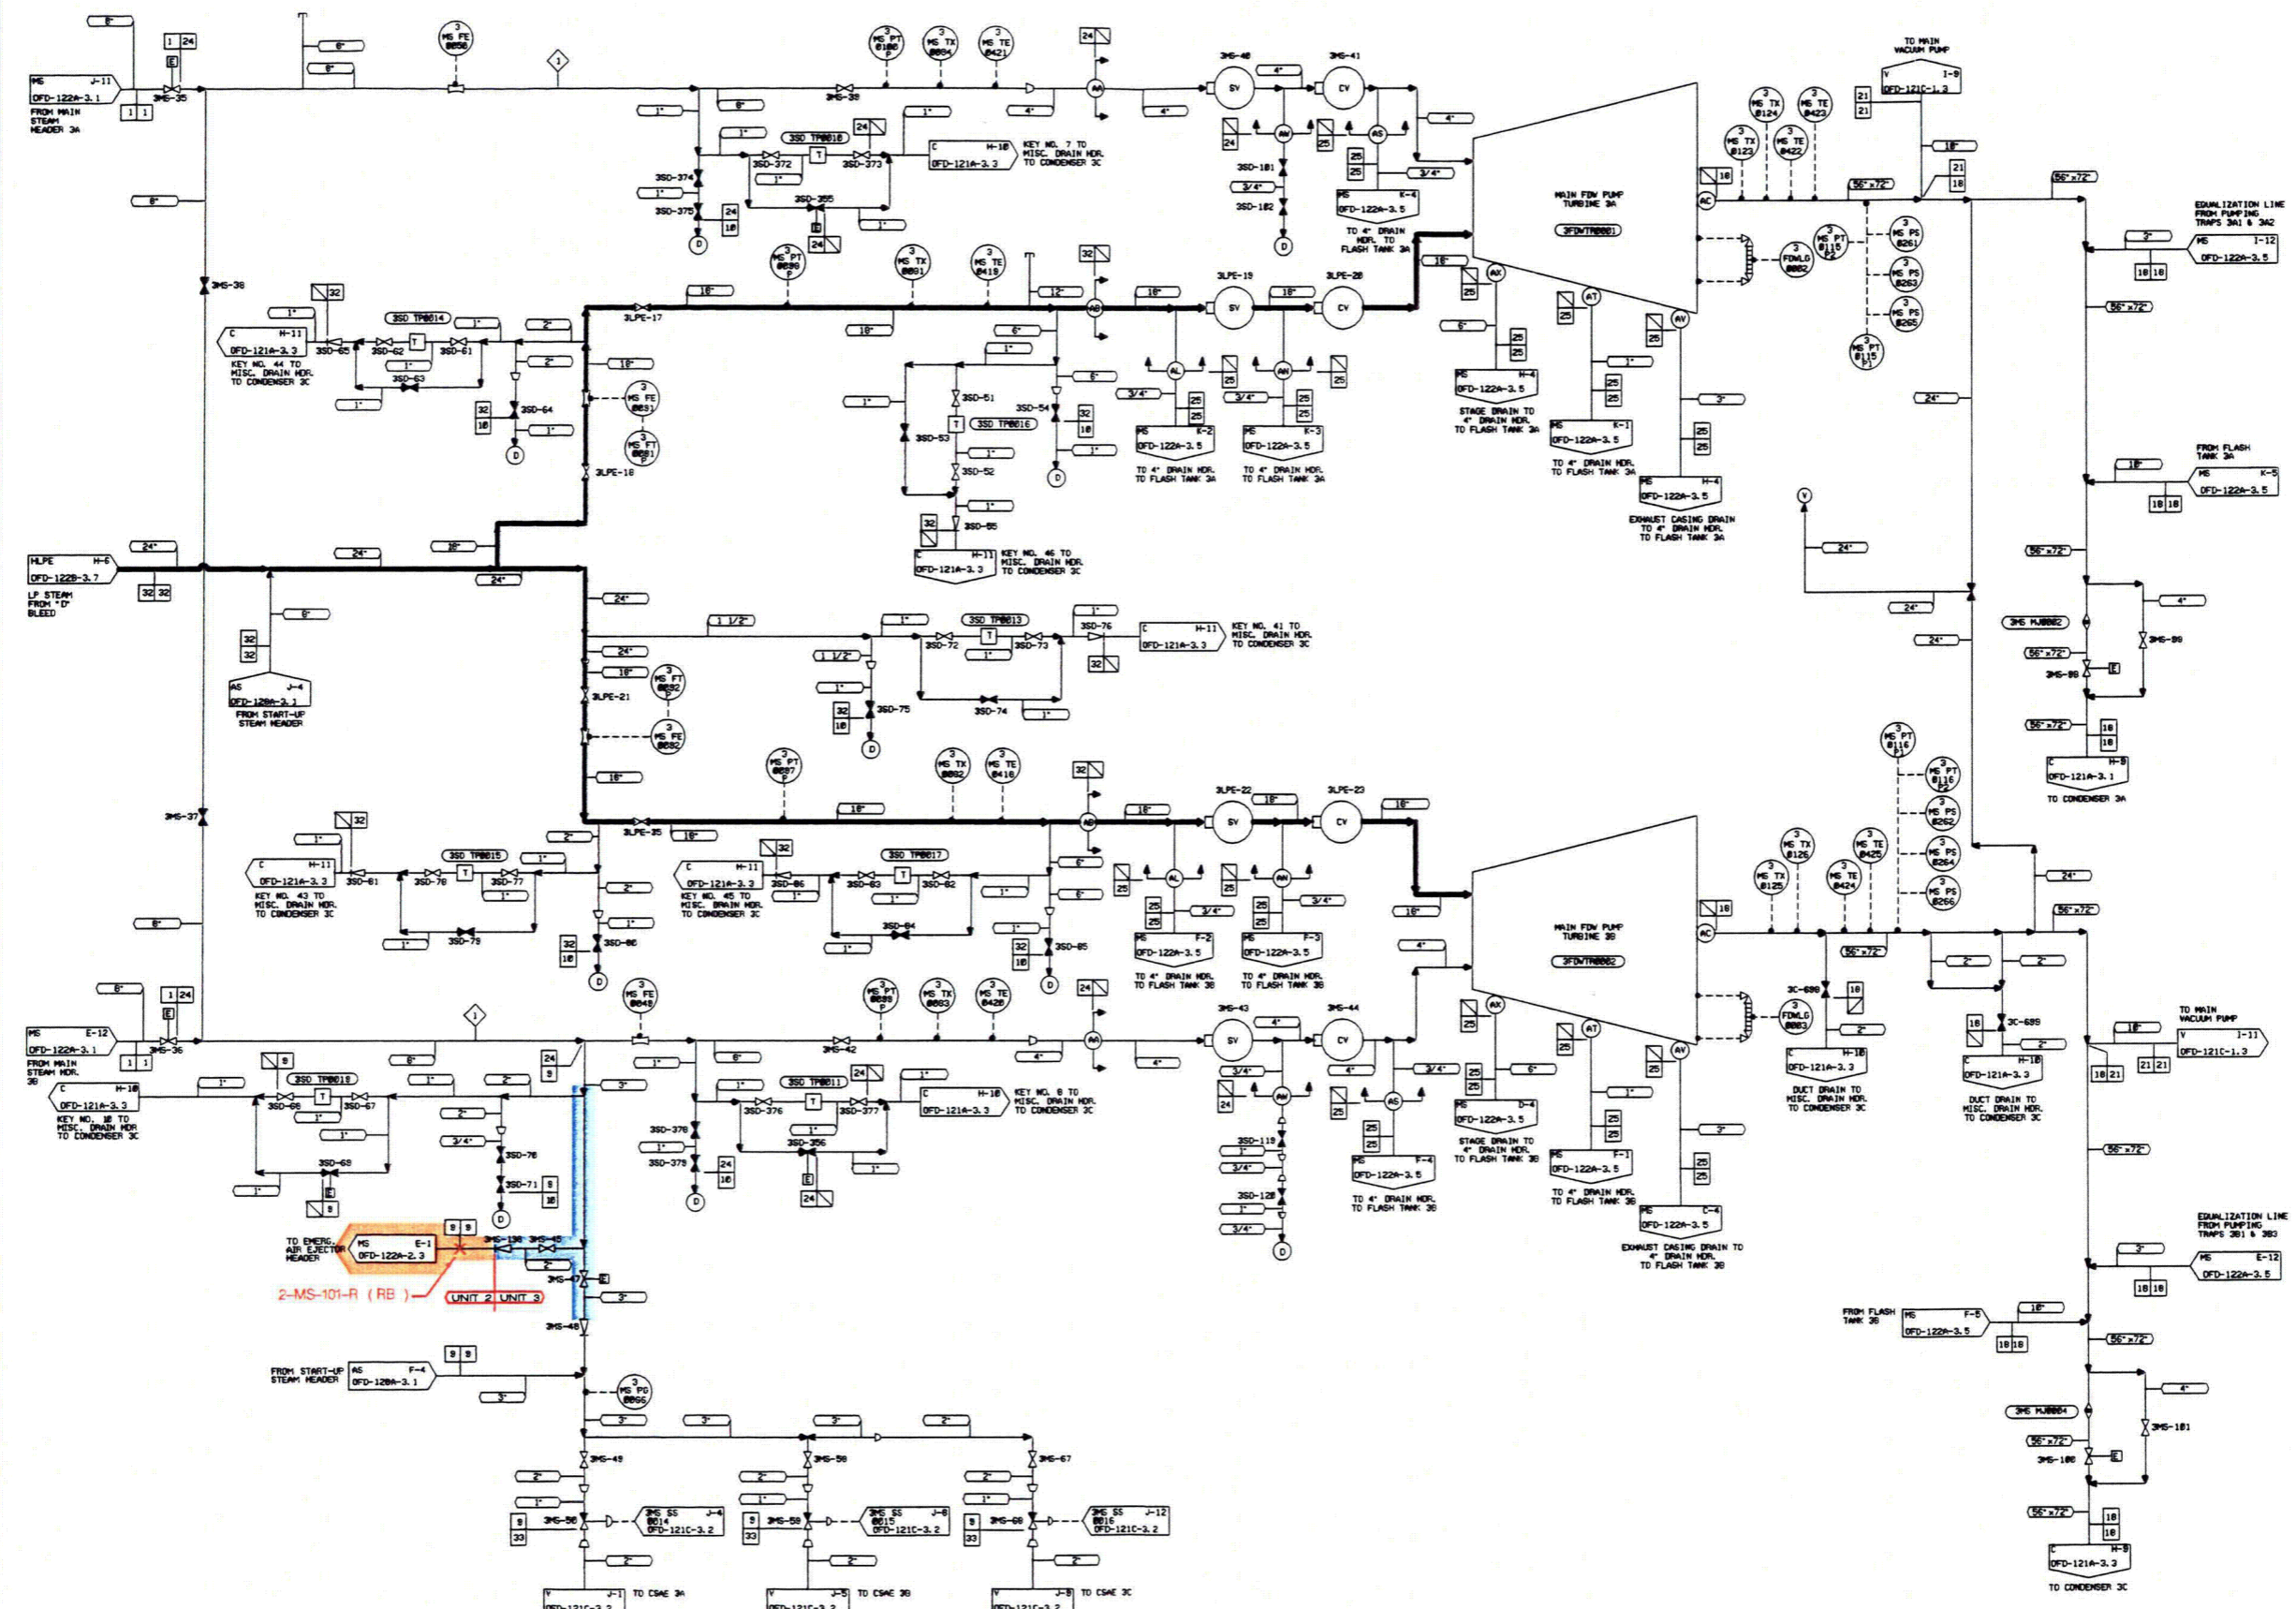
MS J-11
OFD-122A-3.1
FROM MAIN STEAM HEADER 3A
3MS-35
3MS-39
3MS-40
3MS-41
SV
CV
AA
MAIN FDW PUMP TURBINE 3A
3FDWTR0001
TO MAIN VACUUM PUMP
V I-9
OFD-121C-1.3
KEY NO. 7 TO MISC. DRAIN HDR. TO CONDENSER 3C
C H-10
OFD-121A-3.3
3SD TP0010
3SD-372
3SD-373
3SD-374
3SD-375
3SD-355
3SD-101
3SD-102
MS K-4
OFD-122A-3.5
TO 4" DRAIN HDR. TO FLASH TANK 3A
EQUALIZATION LINE FROM PUMPING TRAPS 3A1 & 3A2
MS I-12
OFD-122A-3.5
3MS-38
C H-11
OFD-121A-3.3
KEY NO. 44 TO MISC. DRAIN HDR. TO CONDENSER 3C
3SD TP0014
3SD-65
3SD-62
3SD-61
3SD-63
3SD-64
3LPE-17
3LPE-18
3LPE-19
3LPE-20
MS FE 0091
MS FT 0091
3SD-51
3SD-53
3SD-52
3SD-54
3SD-55
3SD TP0016
MS K-2
OFD-122A-3.5
TO 4" DRAIN HDR. TO FLASH TANK 3A
MS K-3
OFD-122A-3.5
TO 4" DRAIN HDR. TO FLASH TANK 3A
MS H-4
OFD-122A-3.5
STAGE DRAIN TO 4" DRAIN HDR. TO FLASH TANK 3A
MS K-1
OFD-122A-3.5
TO 4" DRAIN HDR. TO FLASH TANK 3A
MS H-4
OFD-122A-3.5
EXHAUST CASING DRAIN TO 4" DRAIN HDR. TO FLASH TANK 3A
C H-11
OFD-121A-3.3
KEY NO. 46 TO MISC. DRAIN HDR. TO CONDENSER 3C
FROM FLASH TANK 3A
MS K-5
OFD-122A-3.5
HLPE H-6
OFD-122B-3.7
LP STEAM FROM "D" BLEED
AS J-4
OFD-120A-3.1
FROM START-UP STEAM HEADER
3SD TP0013
3SD-72
3SD-73
3SD-76
3SD-75
3SD-74
C H-11
OFD-121A-3.3
KEY NO. 41 TO MISC. DRAIN HDR. TO CONDENSER 3C
3LPE-21
MS FT 0092
MS FE 0092
3MS MJ0002
3MS-99
3MS-98
C H-9
OFD-121A-3.1
TO CONDENSER 3A
3MS-37
3LPE-22
3LPE-23
3LPE-35
C H-11
OFD-121A-3.3
KEY NO. 43 TO MISC. DRAIN HDR. TO CONDENSER 3C
3SD TP0015
3SD-81
3SD-78
3SD-77
3SD-79
3SD-80
C H-11
OFD-121A-3.3
KEY NO. 45 TO MISC. DRAIN HDR. TO CONDENSER 3C
3SD TP0017
3SD-86
3SD-83
3SD-82
3SD-84
3SD-85
MS F-2
OFD-122A-3.5
TO 4" DRAIN HDR. TO FLASH TANK 3B
MS F-3
OFD-122A-3.5
TO 4" DRAIN HDR. TO FLASH TANK 3B
MAIN FDW PUMP TURBINE 3B
3FDWTR0002
3C-690
3C-689
C H-10
OFD-121A-3.3
DUCT DRAIN TO MISC. DRAIN HDR. TO CONDENSER 3C
C H-10
OFD-121A-3.3
DUCT DRAIN TO MISC. DRAIN HDR. TO CONDENSER 3C
MS E-12
OFD-122A-3.1
FROM MAIN STEAM HDR. 3B
3MS-36
3MS-42
3MS-43
3MS-44
TO MAIN VACUUM PUMP
V I-11
OFD-121C-1.3
C H-10
OFD-121A-3.3
KEY NO. 10 TO MISC. DRAIN HDR TO CONDENSER 3C
3SD TP0018
3SD-66
3SD-67
3SD-69
3SD-70
3SD-71
3SD TP0011
3SD-376
3SD-377
3SD-378
3SD-379
3SD-356
C H-10
OFD-121A-3.3
KEY NO. 8 TO MISC. DRAIN HDR. TO CONDENSER 3C
3SD-119
3SD-120
MS F-4
OFD-122A-3.5
TO 4" DRAIN HDR. TO FLASH TANK 3B
MS D-4
OFD-122A-3.5
STAGE DRAIN TO 4" DRAIN HDR. TO FLASH TANK 3B
MS F-1
OFD-122A-3.5
TO 4" DRAIN HDR. TO FLASH TANK 3B
MS C-4
OFD-122A-3.5
EXHAUST CASING DRAIN TO 4" DRAIN HDR. TO FLASH TANK 3B
EQUALIZATION LINE FROM PUMPING TRAPS 3B1 & 3B2
MS E-12
OFD-122A-3.5
TO EMERG. AIR EJECTOR HEADER
MS E-1
OFD-122A-2.3
3MS-130
3MS-45
3MS-47
3MS-48
2-MS-101-R (RB)
UNIT 2 UNIT 3
FROM FLASH TANK 3B
MS F-5
OFD-122A-3.5
FROM START-UP STEAM HEADER
AS F-4
OFD-120A-3.1
MS PG 0066
3MS MJ0004
3MS-101
3MS-100
3MS-49
3MS-50
3MS-67
3MS-56
3MS-58
3MS-66
3MS SS 0014 J-4
OFD-121C-3.2
3MS SS 0015 J-8
OFD-121C-3.2
3MS SS 0016 J-12
OFD-121C-3.2
C H-8
OFD-121A-3.3
TO CONDENSER 3C
V J-1 TO CSAE 3A
V J-5 TO CSAE 3B
V J-8 TO CSAE 3C
OFD-121C-3.2